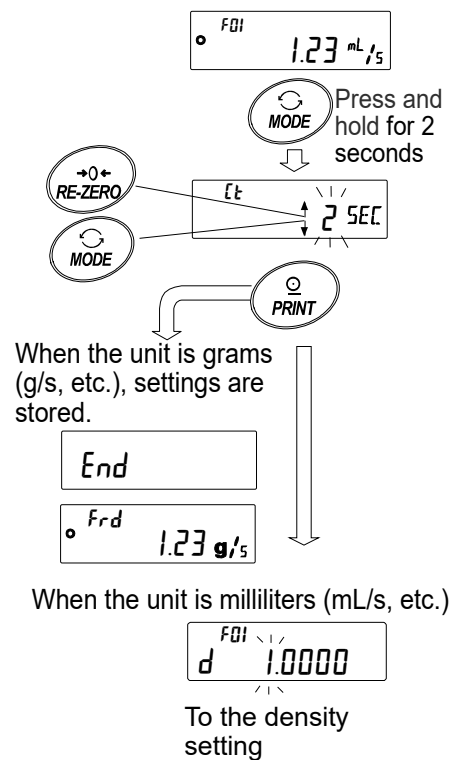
F01
1.23 mL/s

MODE
Press and hold for 2 seconds

RE-ZERO
Ct
2 SEC.
MODE

PRINT

When the unit is grams (g/s, etc.), settings are stored.

End

Frd
1.23 g/s

When the unit is milliliters (mL/s, etc.)

F01
d 1.0000

To the density setting